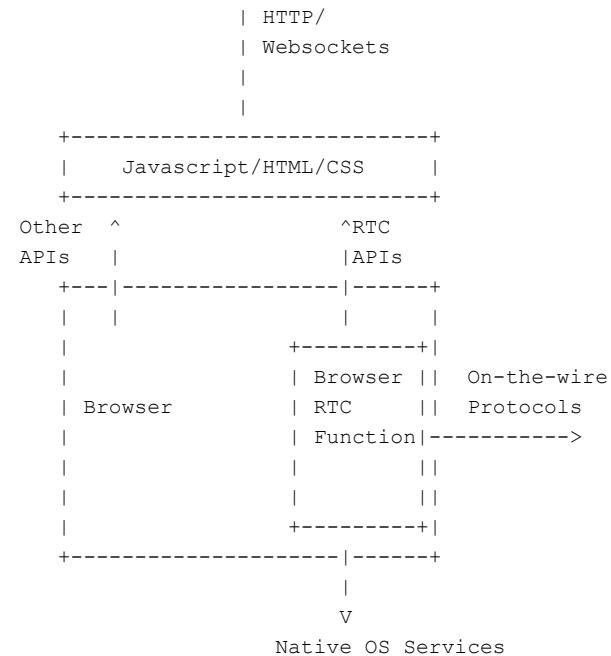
| HTTP/
| Websockets
|
|
+----------------------------+
|    Javascript/HTML/CSS     |
+----------------------------+
Other  ^                 ^RTC
APIs   |                 |APIs
+---|-----------------|------+
|   |                 |      |
|                 +---------+|
|                 | Browser ||  On-the-wire
| Browser         | RTC     ||  Protocols
|                 | Function|----------->
|                 |         ||
|                 |         ||
|                 +---------+|
+---------------------|------+
|
V
Native OS Services